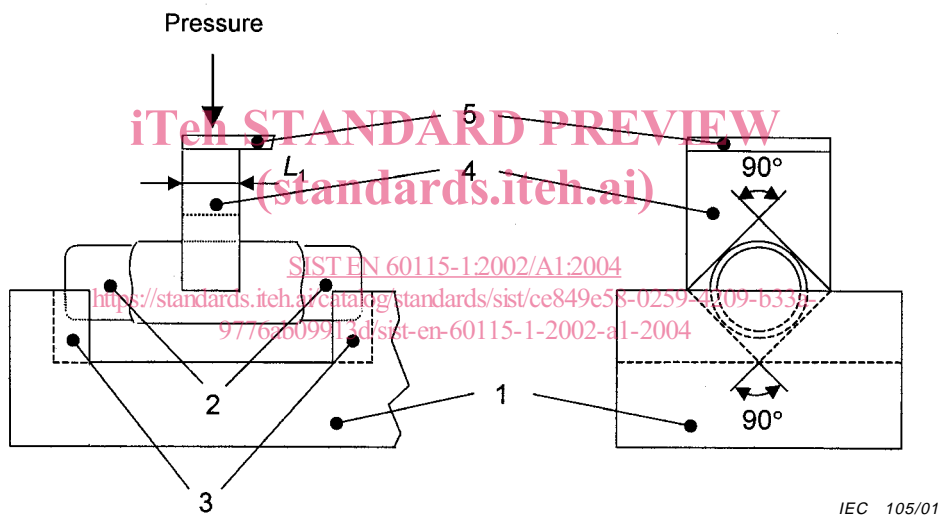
Pressure

iTeh STANDARD PREVIEW
(standards.iteh.ai)

5

$L_1$

4

90°

SIST EN 60115-1:2002/A1:2004
https://standards.iteh.ai/catalog/standards/sist/ce849e58-0259-4209-b33a-9776ab09913d/sist-en-60115-1-2002-a1-2004

2

1

90°

3

IEC 105/01